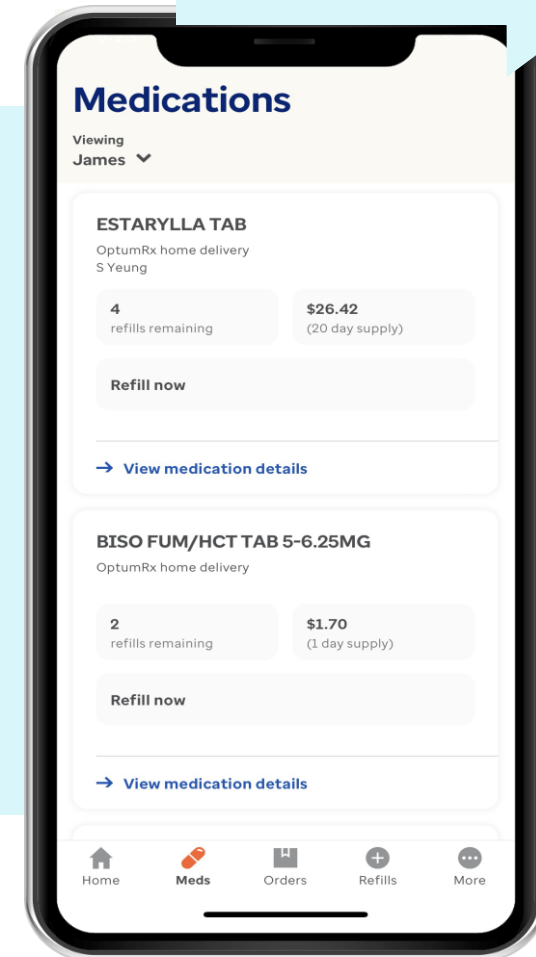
Medications

Viewing
James

ESTARYLLA TAB
OptumRx home delivery
S Yeung

4
refills remaining

$26.42
(20 day supply)

Refill now

→ View medication details

BISO FUM/HCT TAB 5-6.25MG
OptumRx home delivery

2
refills remaining

$1.70
(1 day supply)

Refill now

→ View medication details

Home
Meds
Orders
Refills
More